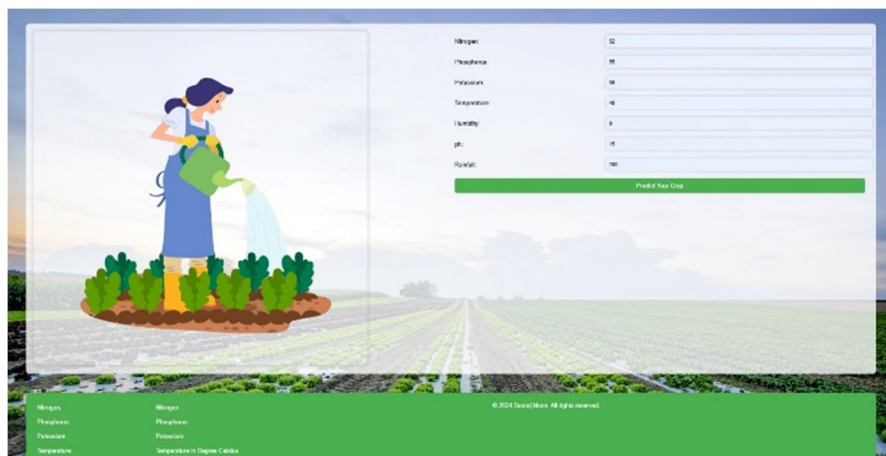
Nitrogen: 52
Phosphorus: 55
Potassium: 56
Temperature: 46
Humidity: 9
ph: 15
Rainfall: 780

Predict Your Crop

Nitrogen
Phosphorus
Potassium
Temperature

Nitrogen
Phosphorus
Potassium
Temperature in Degree Celsius

© 2024 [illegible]. All rights reserved.